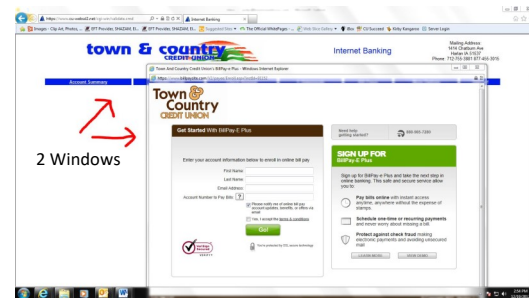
https://www.tccreditunion.coop/cgi-bin/web.exe | Internet Banking

Images - Clip Art, Photos ... | SFT Provider, SHAZAM, Et... | SFT Provider, SHAZAM, Et... | Suggested Sites | The Official WhistlePages | Web Slice Gallery | Bios | CU Succeed | Ricky Kangaroo | Server Login

town & country CREDIT UNION

Internet Banking

Mailing Address
1414 Chatham Ave
Harlan IA 51537
Phone 712-755-3861 877-455-3016

Account Summary

Town And Country Credit Union's BillPay-E Plus - Windows Internet Explorer

https://www.billpaysite.com/

Town & Country CREDIT UNION

2 Windows

Get Started With BillPay-E Plus

Need help getting started?

800-595-7280

Enter your account information below to enroll in online bill pay

First Name:
Last Name:
Email Address:
Account Number to Pay Bills: ?

Please notify me of online bill pay account updates, benefits, or offers via email

Yes, I accept the terms & conditions

Go!

You're protected by SSL secure technology

SIGN UP FOR BillPay-E Plus

Sign up for BillPay-E Plus and take the next step in online banking. This safe and secure service allow you to:

Pay bills online with instant access anytime, anywhere without the expense of stamps.

Schedule one-time or recurring payments and never worry about missing a bill.

Protect against check fraud making electronic payments and avoiding unsecured mail

LEARN MORE | VIEW DEMO

2:54 PM